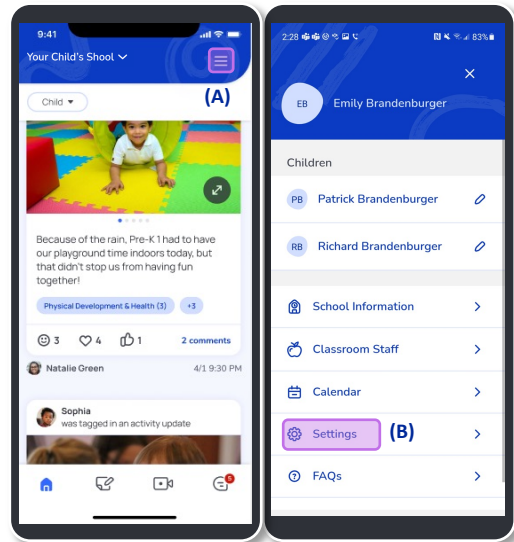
9:41

Your Child's Shool

(A)

Child

Because of the rain, Pre-K 1 had to have our playground time indoors today, but that didn't stop us from having fun together!

Physical Development & Health (3) +3

3 4 1 2 comments

Natalie Green 4/1 9:30 PM

Sophia
was tagged in an activity update

5

2:28 83%

EB Emily Brandenburger

Children

PB Patrick Brandenburger

RB Richard Brandenburger

School Information

Classroom Staff

Calendar

Settings (B)

FAQs